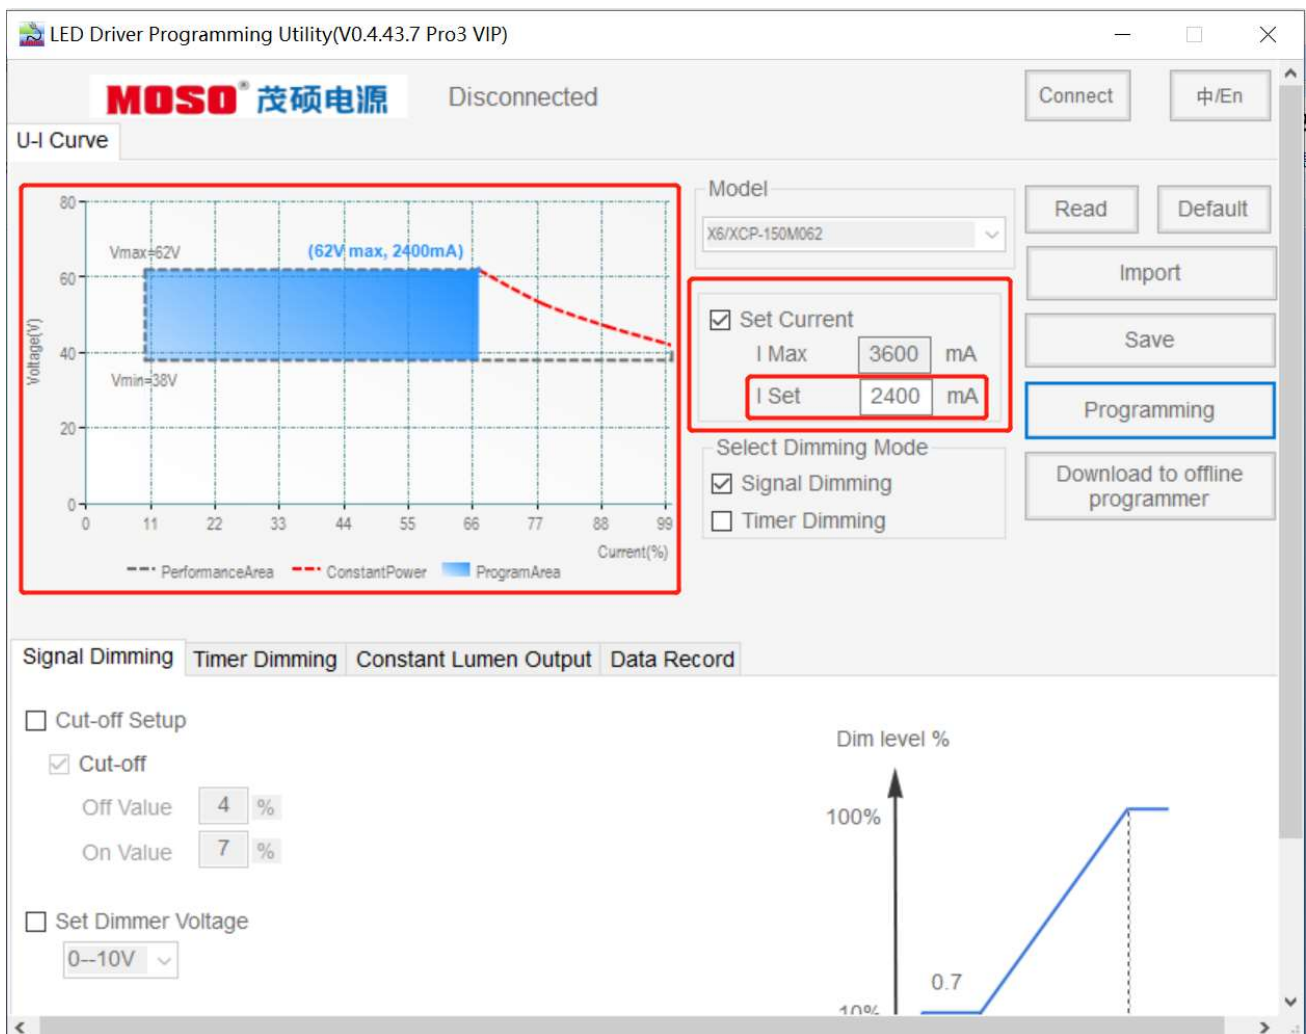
LED Driver Programming Utility(V0.4.43.7 Pro3 VIP)

MOSO® 茂硕电源

Disconnected

Connect

中/En

U-I Curve

80
60
40
20
0
Voltage(V)
Vmax=62V
(62V max, 2400mA)
Vmin=38V
0 11 22 33 44 55 66 77 88 99
Current(%)
PerformanceArea
ConstantPower
ProgramArea

Model

X6/XCP-150M062

Read

Default

Import

Save

Programming

Download to offline programmer

Set Current

I Max 3600 mA

I Set 2400 mA

Select Dimming Mode

Signal Dimming

Timer Dimming

Signal Dimming | Timer Dimming | Constant Lumen Output | Data Record

Cut-off Setup

Cut-off

Off Value 4 %

On Value 7 %

Set Dimmer Voltage

0--10V

Dim level %

100%

0.7

10%